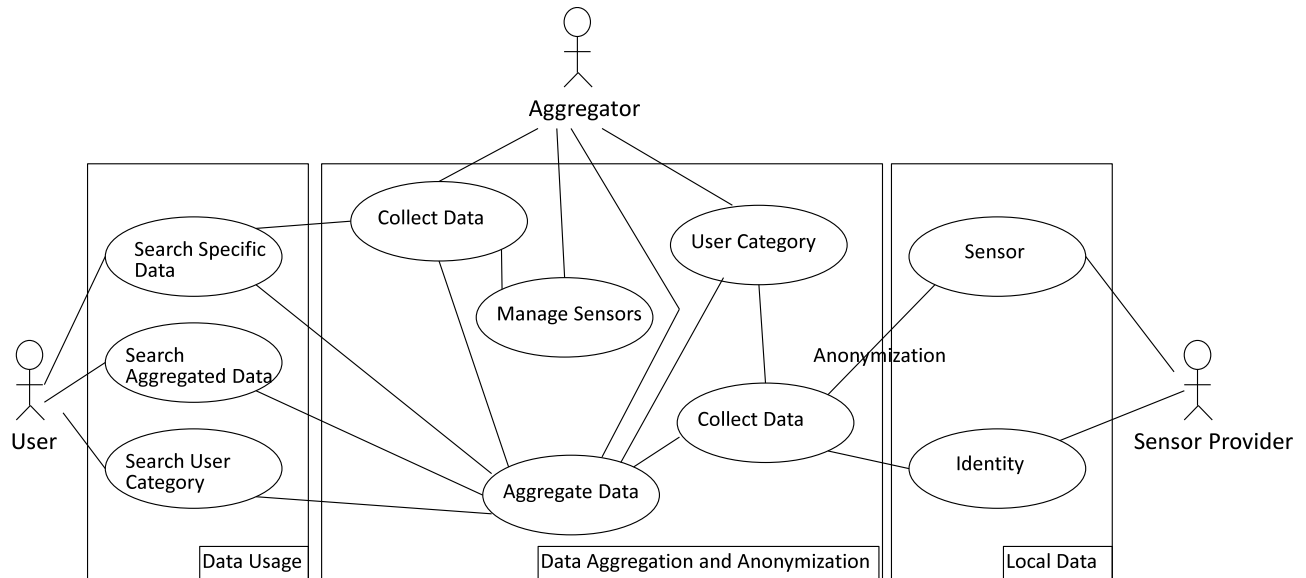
Aggregator

Collect Data

User Category

Sensor

Search Specific Data

Manage Sensors

Search Aggregated Data

Anonymization

User

Collect Data

Sensor Provider

Search User Category

Identity

Aggregate Data

Data Usage

Data Aggregation and Anonymization

Local Data